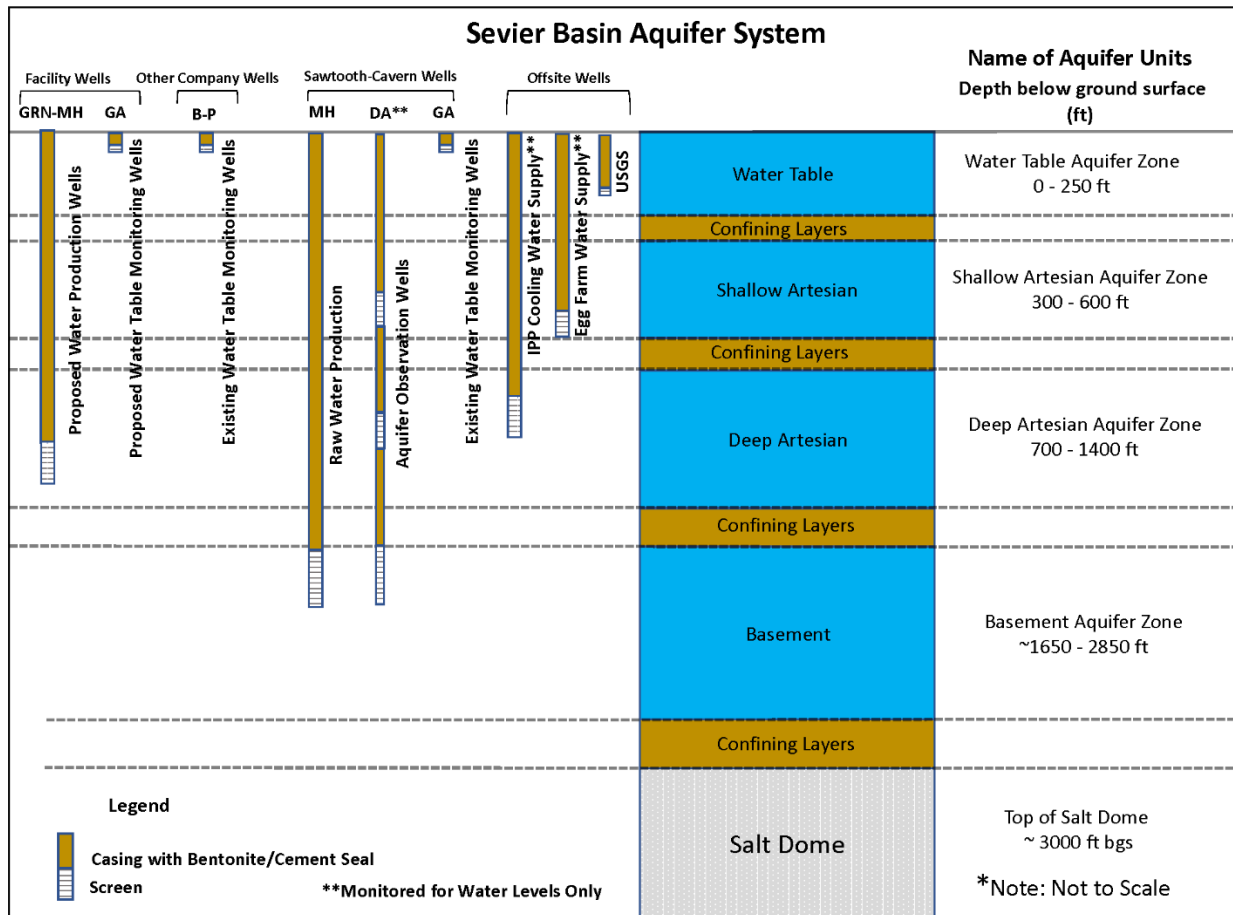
Sevier Basin Aquifer System

Facility Wells
GRN-MH
GA
Other Company Wells
B-P
Sawtooth-Cavern Wells
MH
DA**
GA
Offsite Wells

Proposed Water Production Wells
Proposed Water Table Monitoring Wells
Existing Water Table Monitoring Wells
Raw Water Production
Aquifer Observation Wells
Existing Water Table Monitoring Wells
IPP Cooling Water Supply**
Egg Farm Water Supply**
USGS

Water Table
Confining Layers
Shallow Artesian
Confining Layers
Deep Artesian
Confining Layers
Basement
Confining Layers
Salt Dome

Name of Aquifer Units
Depth below ground surface (ft)

Water Table Aquifer Zone
0 - 250 ft

Shallow Artesian Aquifer Zone
300 - 600 ft

Deep Artesian Aquifer Zone
700 - 1400 ft

Basement Aquifer Zone
~1650 - 2850 ft

Top of Salt Dome
~ 3000 ft bgs

*Note: Not to Scale

Legend
Casing with Bentonite/Cement Seal
Screen
**Monitored for Water Levels Only